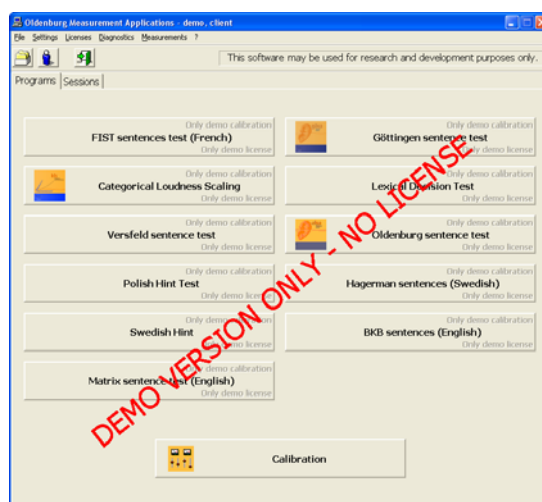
Oldenburg Measurement Applications - demo, client

File Settings Licenses Diagnostics Measurements ?

This software may be used for research and development purposes only.

Programs Sessions

Only demo calibration
FIST sentences test (French)
Only demo license

Only demo calibration
Göttingen sentence test
Only demo license

Only demo calibration
Categorical Loudness Scaling
Only demo license

Only demo calibration
Lexical Decision Test
Only demo license

Only demo calibration
Versfeld sentence test
Only demo license

Only demo calibration
Oldenburg sentence test
Only demo license

Only demo calibration
Polish Hint Test
Only demo license

Only demo calibration
Hagerman sentences (Swedish)
Only demo license

Only demo calibration
Swedish Hint
Only demo license

Only demo calibration
BKB sentences (English)
Only demo license

Only demo calibration
Matrix sentence test (English)
Only demo license

Calibration

DEMO VERSION ONLY - NO LICENSE